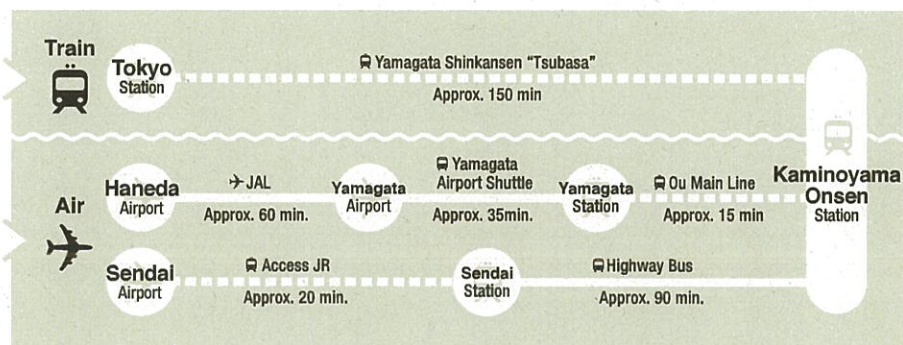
Train

Tokyo Station

Yamagata Shinkansen "Tsubasa"
Approx. 150 min

Air

Haneda Airport

JAL
Approx. 60 min.

Yamagata Airport

Yamagata Airport Shuttle
Approx. 35min.

Yamagata Station

Ou Main Line
Approx. 15 min

Kaminoyama Onsen Station

Sendai Airport

Access JR
Approx. 20 min.

Sendai Station

Highway Bus
Approx. 90 min.